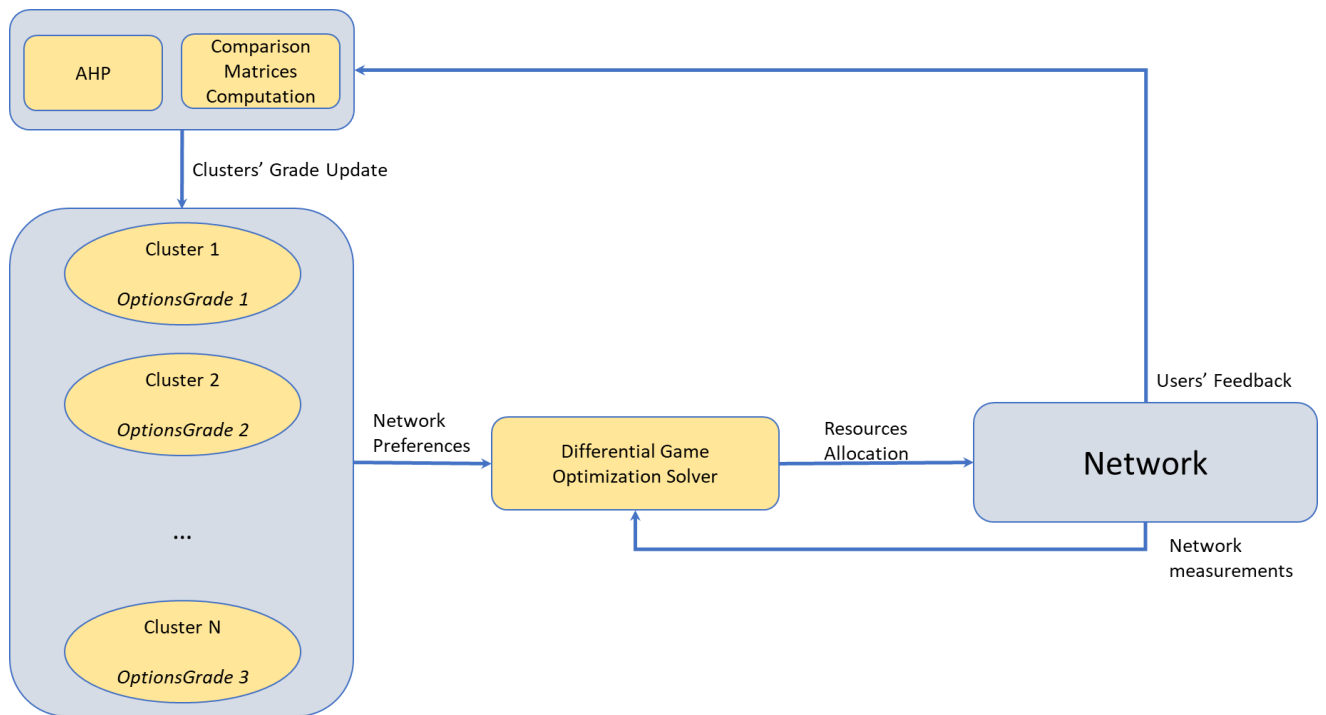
AHP

Comparison Matrices Computation

Clusters' Grade Update

Cluster 1

OptionsGrade 1

Cluster 2

OptionsGrade 2

...

Cluster N

OptionsGrade 3

Network Preferences

Differential Game Optimization Solver

Resources Allocation

Network

Users' Feedback

Network measurements